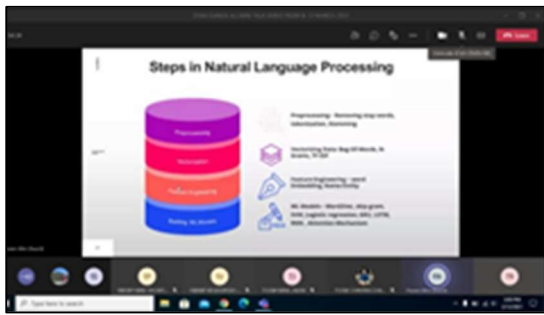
Steps in Natural Language Processing

Preprocessing - Removing stop words, tokenization, Stemming

Vectorizing Data: Bag Of Words, N-Grams, TF-IDF

Feature Engineering - word Embedding, Name Entity

ML Models - Word2Vec, skip gram, SVM, Logistic regression, GRU, LSTM, RNN, Attention Mechanism

Leave

Type here to search